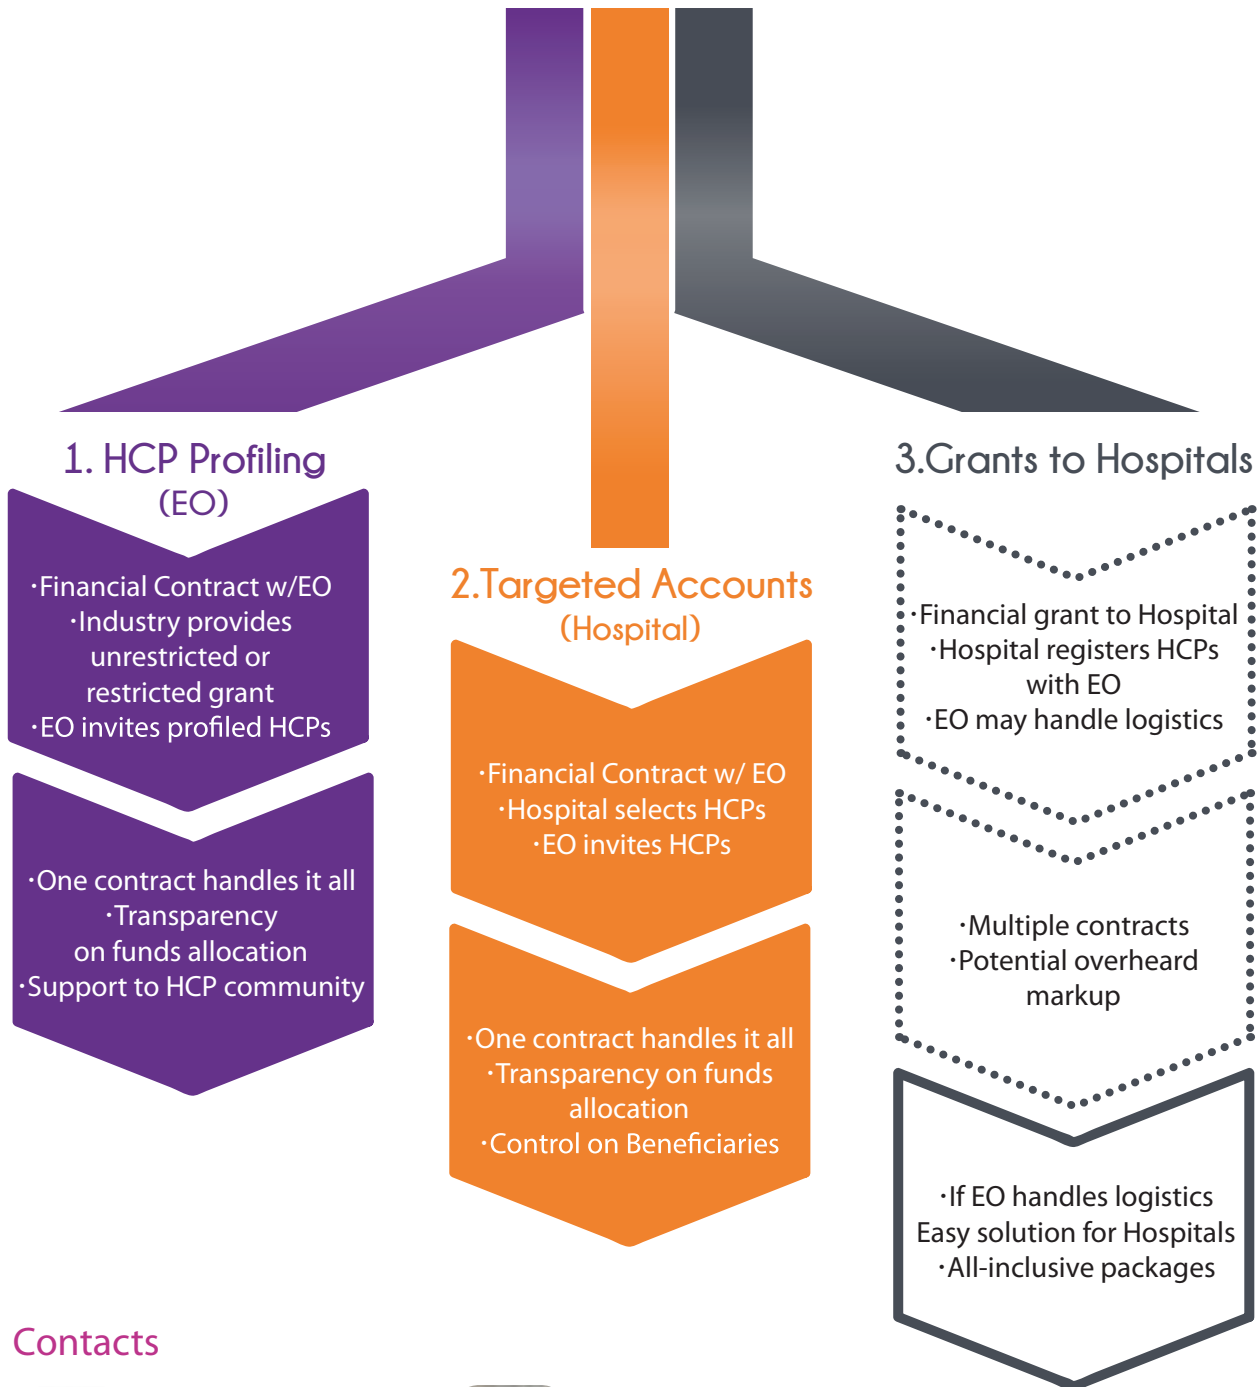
1. HCP Profiling
(EO)

·Financial Contract w/EO
·Industry provides unrestricted or restricted grant
·EO invites profiled HCPs

·One contract handles it all
·Transparency on funds allocation
·Support to HCP community

2.Targeted Accounts
(Hospital)

·Financial Contract w/ EO
·Hospital selects HCPs
·EO invites HCPs

·One contract handles it all
·Transparency on funds allocation
·Control on Beneficiaries

3.Grants to Hospitals

·Financial grant to Hospital
·Hospital registers HCPs with EO
·EO may handle logistics

·Multiple contracts
·Potential overheard markup

·If EO handles logistics
Easy solution for Hospitals
·All-inclusive packages

Contacts